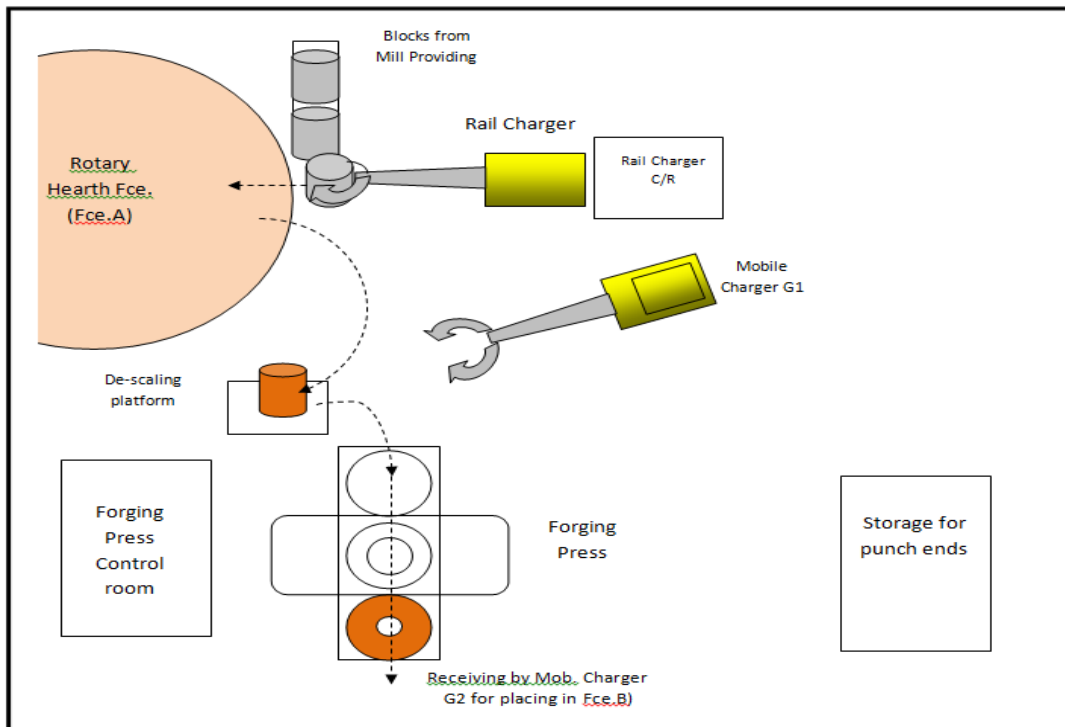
Blocks from Mill Providing

Rail Charger

Rail Charger C/R

Rotary Hearth Fce. (Fce.A)

Mobile Charger G1

De-scaling platform

Forging Press Control room

Forging Press

Storage for punch ends

Receiving by Mob. Charger G2 for placing in Fce.B)